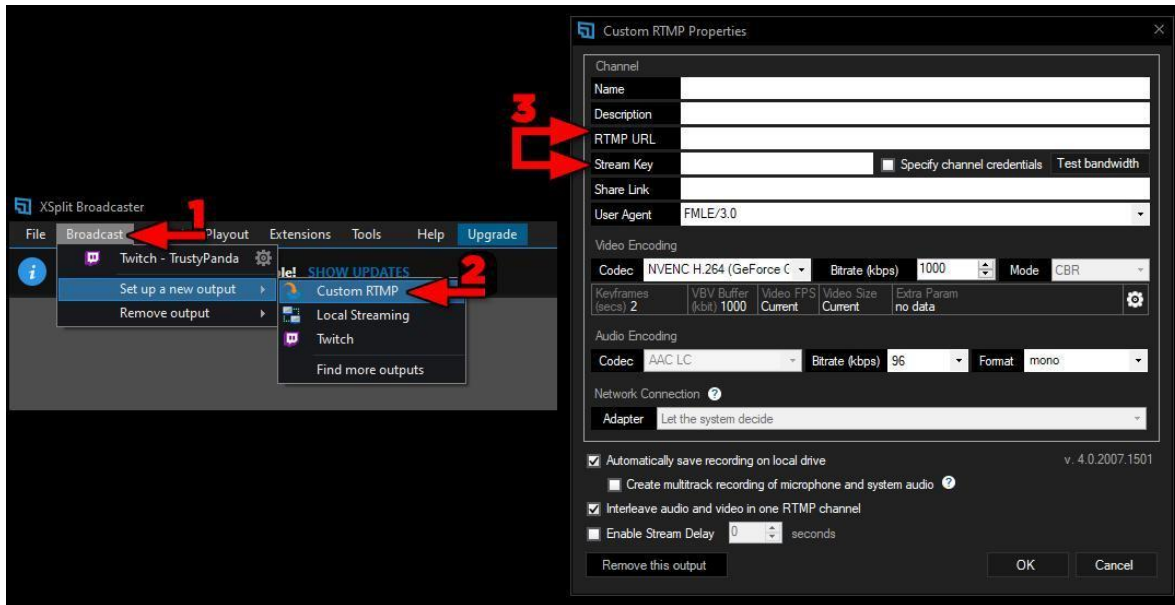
XSplit Broadcaster

File Broadcast Playout Extensions Tools Help Upgrade

1

Twitch - TrustyPanda

Set up a new output

Remove output

le! SHOW UPDATES

2

Custom RTMP

Local Streaming

Twitch

Find more outputs

Custom RTMP Properties

Channel

Name

Description

3

RTMP URL

Stream Key

Specify channel credentials

Test bandwidth

Share Link

User Agent FMLE/3.0

Video Encoding

Codec NVENC H.264 (GeForce C

Bitrate (kbps) 1000

Mode CBR

| Keyframes (secs) 2 | VBV Buffer (kbit) 1000 | Video FPS Current | Video Size Current | Extra Param no data |
|---|---|---|---|---|

Audio Encoding

Codec AAC LC

Bitrate (kbps) 96

Format mono

Network Connection

Adapter Let the system decide

Automatically save recording on local drive

v. 4.0.2007.1501

Create multitrack recording of microphone and system audio

Interleave audio and video in one RTMP channel

Enable Stream Delay 0 seconds

Remove this output

OK

Cancel